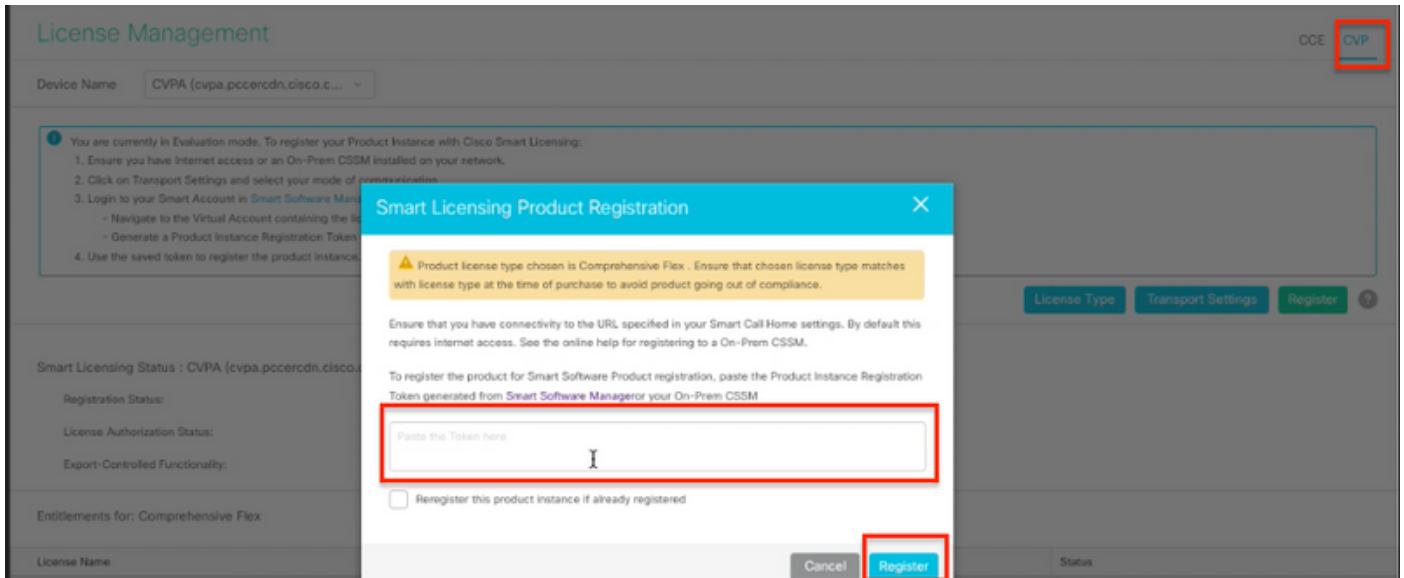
License Management

CCE CVP

Device Name CVPA (cvpa.pccercdn.cisco.c...

You are currently in Evaluation mode. To register your Product Instance with Cisco Smart Licensing:
1. Ensure you have Internet access or an On-Prem CSSM installed on your network.
2. Click on Transport Settings and select your mode of communication.
3. Login to your Smart Account in Smart Software Mana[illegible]
- Navigate to the Virtual Account containing the li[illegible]
- Generate a Product Instance Registration Token
4. Use the saved token to register the product instance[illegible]

License Type Transport Settings Register ?

Smart Licensing Status : CVPA (cvpa.pccercdn.cisco.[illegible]

Registration Status:

License Authorization Status:

Export-Controlled Functionality:

Entitlements for: Comprehensive Flex

License Name

Status

Smart Licensing Product Registration

Product license type chosen is Comprehensive Flex . Ensure that chosen license type matches with license type at the time of purchase to avoid product going out of compliance.

Ensure that you have connectivity to the URL specified in your Smart Call Home settings. By default this requires internet access. See the online help for registering to a On-Prem CSSM.

To register the product for Smart Software Product registration, paste the Product Instance Registration Token generated from Smart Software Manageror your On-Prem CSSM

Paste the Token here

Reregister this product instance if already registered

Cancel Register